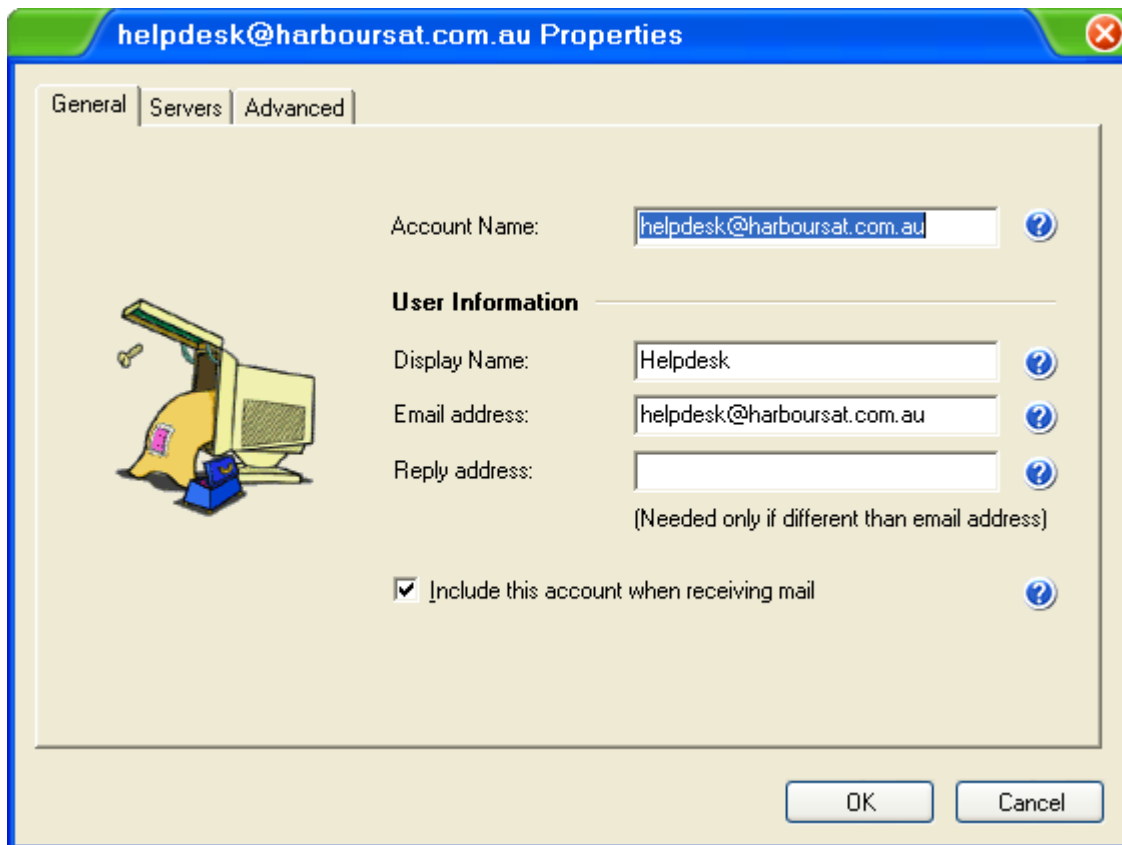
helpdesk@harboursat.com.au Properties

General | Servers | Advanced

Account Name: helpdesk@harboursat.com.au

User Information

Display Name: Helpdesk

Email address: helpdesk@harboursat.com.au

Reply address:

(Needed only if different than email address)

Include this account when receiving mail

OK Cancel